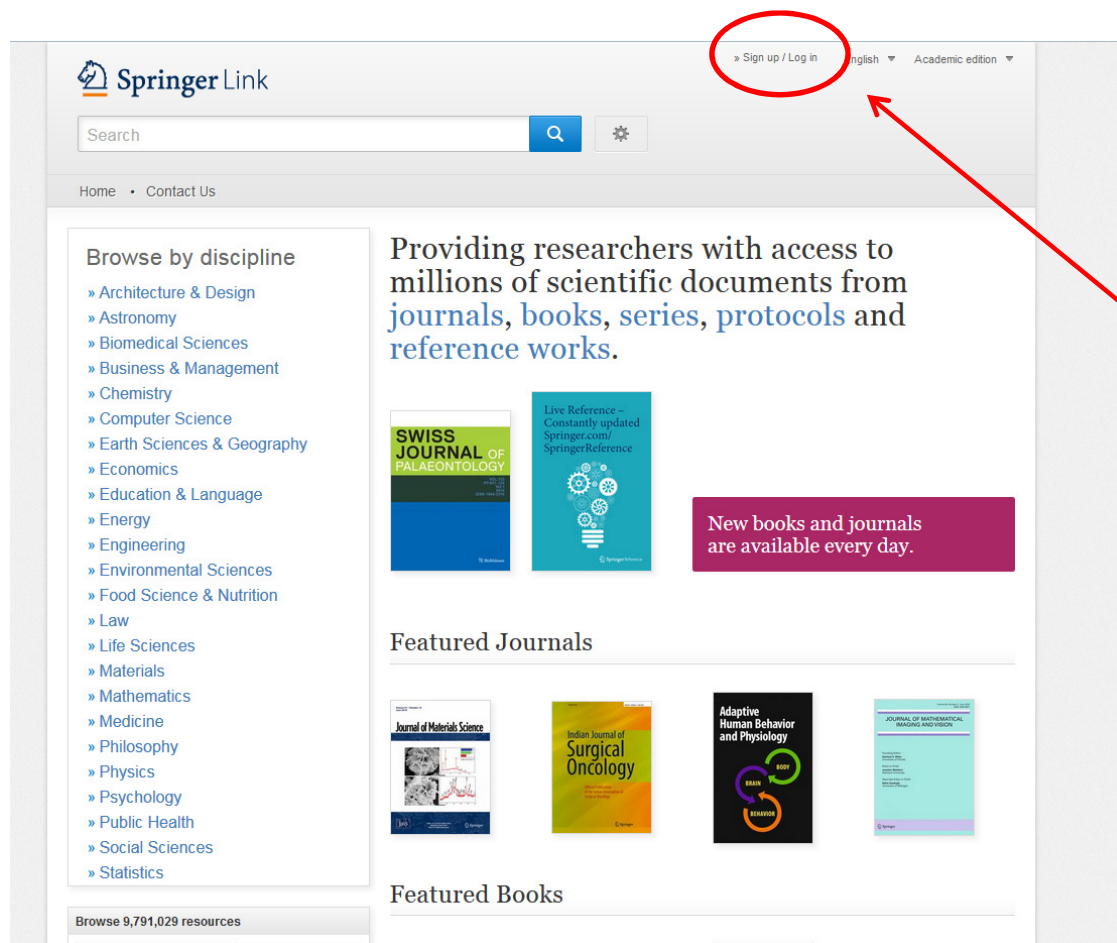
» Sign up / Log in nglish ▾ Academic edition ▾

Springer Link

Search

Home • Contact Us

Browse by discipline
» Architecture & Design
» Astronomy
» Biomedical Sciences
» Business & Management
» Chemistry
» Computer Science
» Earth Sciences & Geography
» Economics
» Education & Language
» Energy
» Engineering
» Environmental Sciences
» Food Science & Nutrition
» Law
» Life Sciences
» Materials
» Mathematics
» Medicine
» Philosophy
» Physics
» Psychology
» Public Health
» Social Sciences
» Statistics

Browse 9,791,029 resources

Providing researchers with access to millions of scientific documents from journals, books, series, protocols and reference works.

SWISS JOURNAL OF PALAEONTOLOGY

Live Reference – Constantly updated Springer.com/ SpringerReference

Springer Reference

New books and journals are available every day.

Featured Journals

Journal of Materials Science

Indian Journal of Surgical Oncology

Adaptive Human Behavior and Physiology

BODY BRAIN BEHAVIOR

JOURNAL OF MATHEMATICAL IMAGING AND VISION

Featured Books